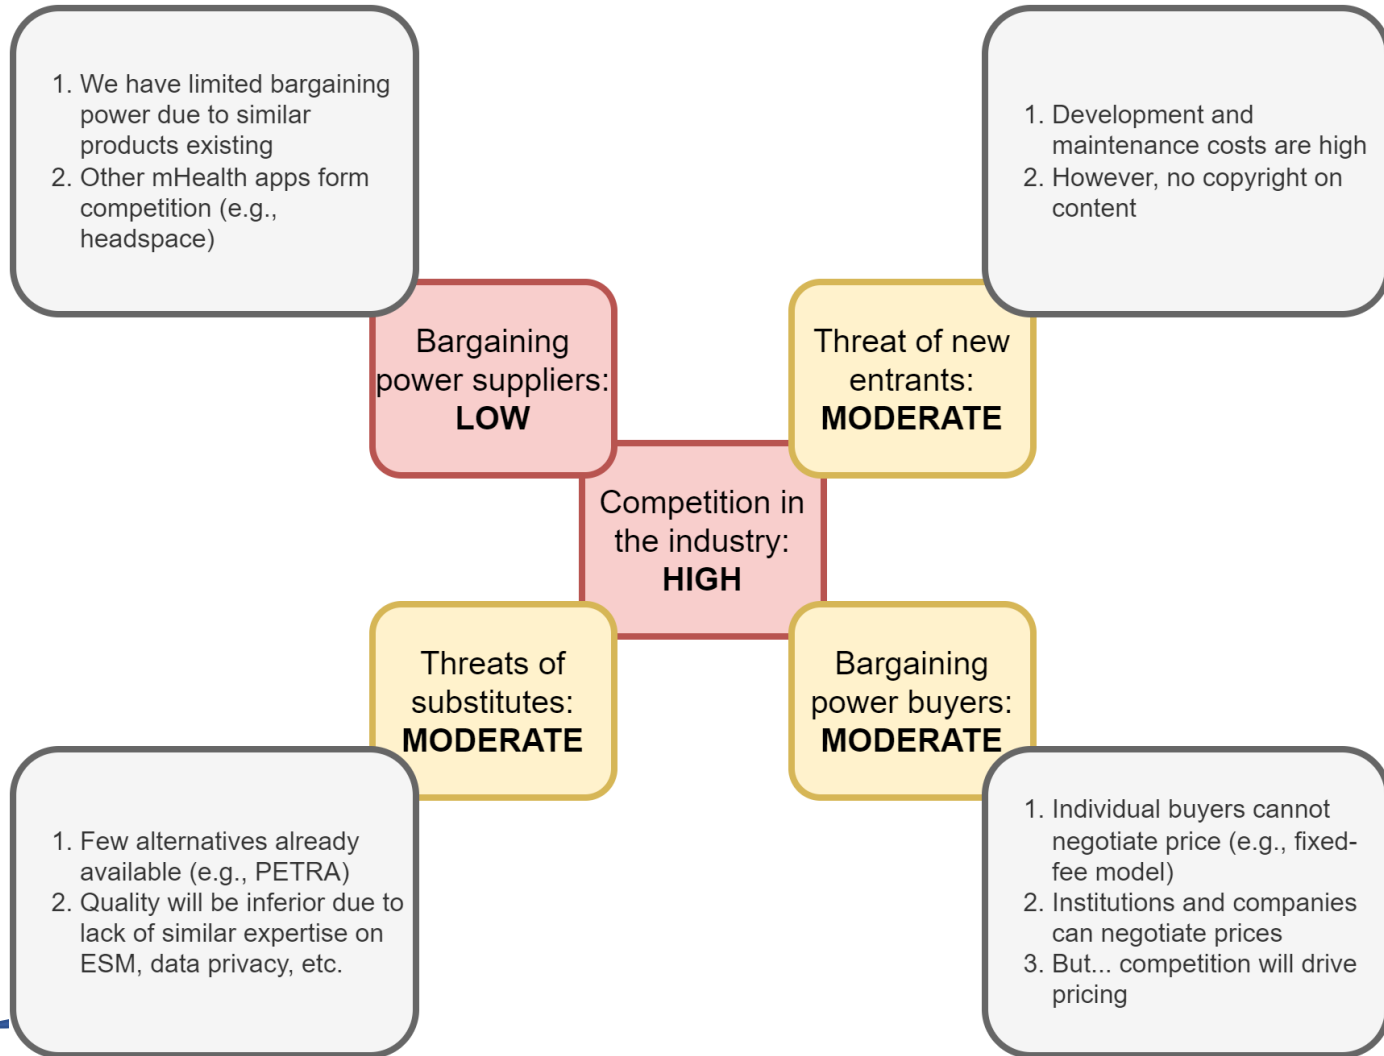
1. We have limited bargaining power due to similar products existing
2. Other mHealth apps form competition (e.g., headspace)

1. Development and maintenance costs are high
2. However, no copyright on content

Bargaining power suppliers: **LOW**

Threat of new entrants: **MODERATE**

Competition in the industry: **HIGH**

Threats of substitutes: **MODERATE**

Bargaining power buyers: **MODERATE**

1. Few alternatives already available (e.g., PETRA)
2. Quality will be inferior due to lack of similar expertise on ESM, data privacy, etc.

1. Individual buyers cannot negotiate price (e.g., fixed-fee model)
2. Institutions and companies can negotiate prices
3. But... competition will drive pricing